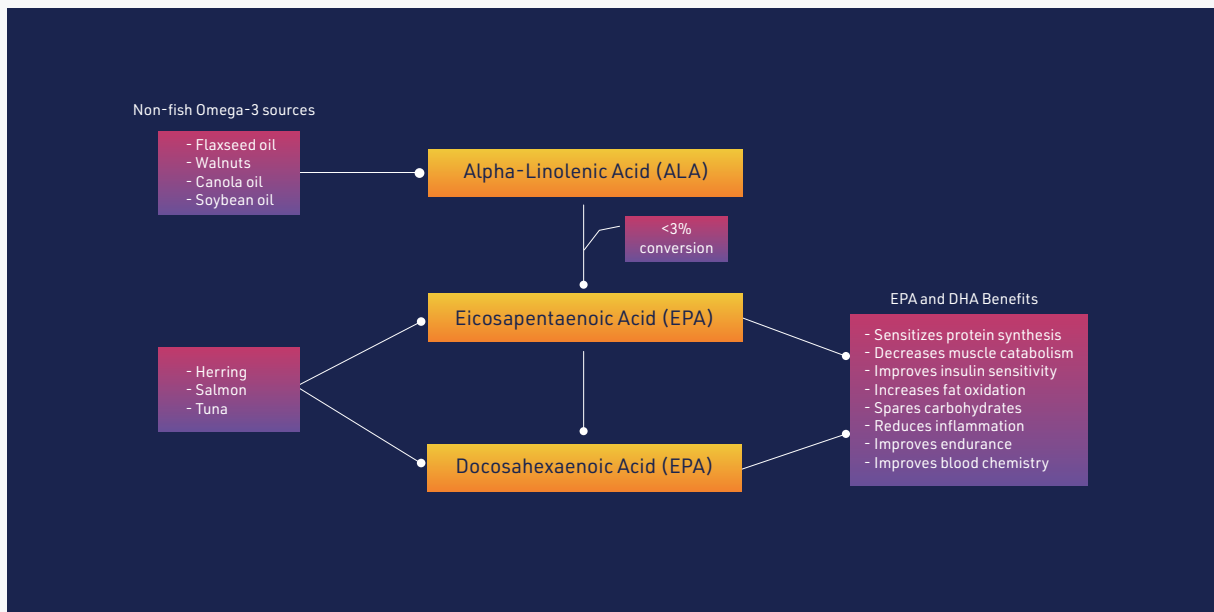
Non-fish Omega-3 sources

- Flaxseed oil
- Walnuts
- Canola oil
- Soybean oil

Alpha-Linolenic Acid (ALA)

<3% conversion

Eicosapentaenoic Acid (EPA)

- Herring
- Salmon
- Tuna

Docosahexaenoic Acid (EPA)

EPA and DHA Benefits

- Sensitizes protein synthesis
- Decreases muscle catabolism
- Improves insulin sensitivity
- Increases fat oxidation
- Spares carbohydrates
- Reduces inflammation
- Improves endurance
- Improves blood chemistry